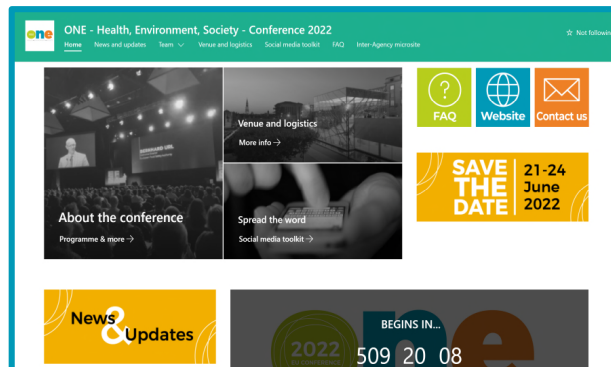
one

ONE - Health, Environment, Society - Conference 2022

Home News and updates Team Venue and logistics Social media toolkit FAQ Inter-Agency microsite

☆ Not followin

About the conference
Programme & more →

Venue and logistics
More info →

Spread the word
Social media toolkit →

FAQ

Website

Contact us

SAVE THE DATE 21-24 June 2022

News & Updates

BEGINS IN...
509 20 08

2022